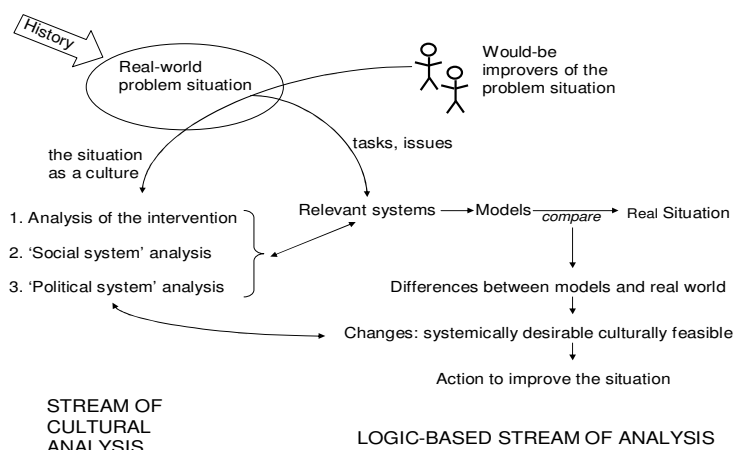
History

Real-world problem situation

Would-be improvers of the problem situation

tasks, issues

the situation as a culture

1. Analysis of the intervention

2. ‘Social system’ analysis

3. ‘Political system’ analysis

Relevant systems → Models compare → Real Situation

Differences between models and real world

Changes: systemically desirable culturally feasible

Action to improve the situation

STREAM OF CULTURAL ANALYSIS

LOGIC-BASED STREAM OF ANALYSIS